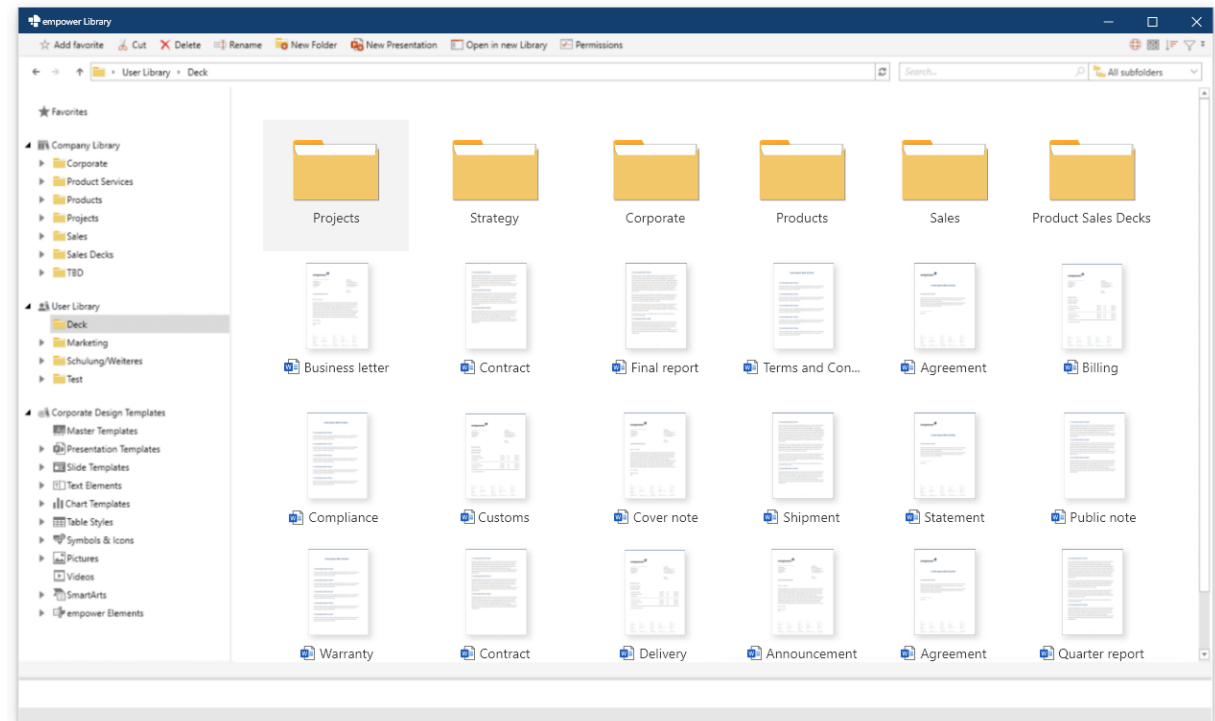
empower Library

Add favorite Cut Delete Rename New Folder New Presentation Open in new Library Permissions

User Library › Deck

Search...

All subfolders

Favorites

Company Library
Corporate
Product Services
Products
Projects
Sales
Sales Decks
TBD

User Library
Deck
Marketing
Schulung/Weiteres
Test

Corporate Design Templates
Master Templates
Presentation Templates
Slide Templates
Text Elements
Chart Templates
Table Styles
Symbols & Icons
Pictures
Videos
SmartArts
empower Elements

Projects
Strategy
Corporate
Products
Sales
Product Sales Decks

Business letter
Contract
Final report
Terms and Con...
Agreement
Billing

Compliance
Customs
Cover note
Shipment
Statement
Public note

Warranty
Contract
Delivery
Announcement
Agreement
Quarter report